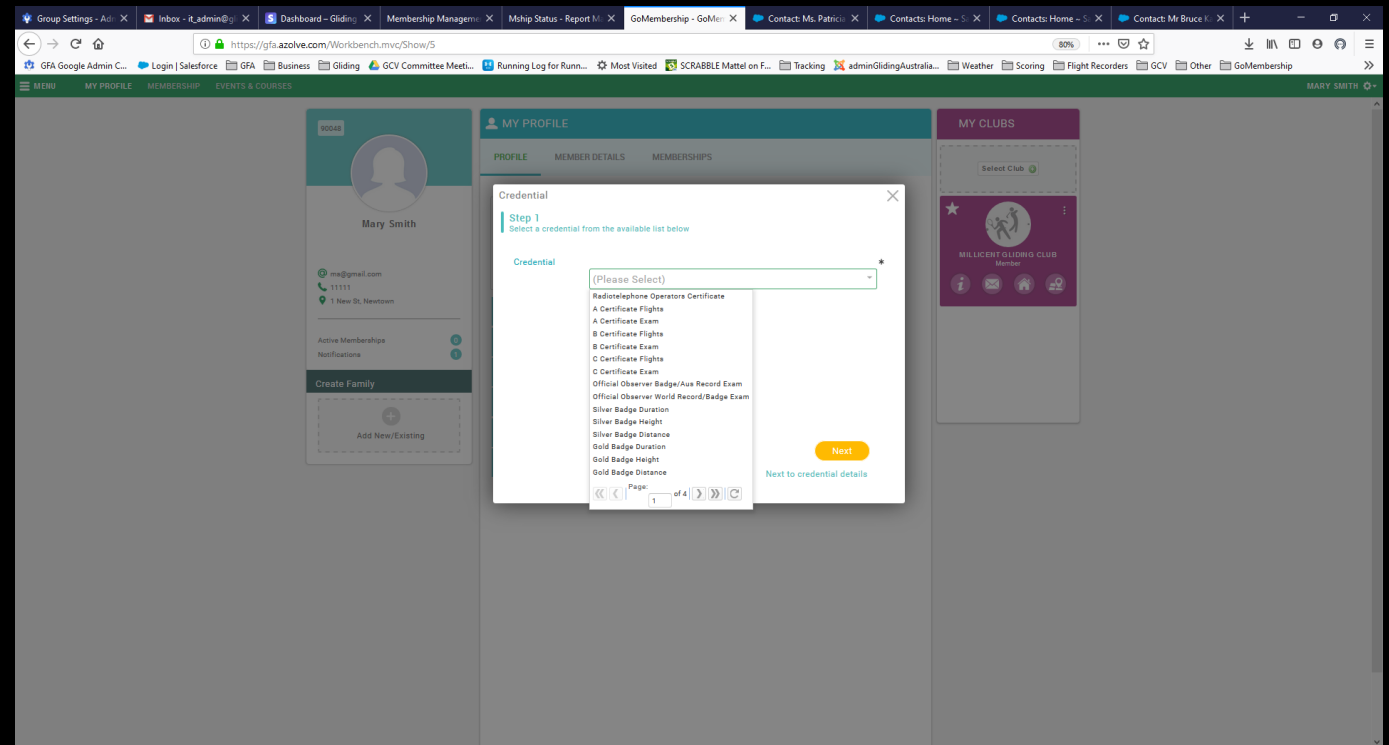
Group Settings - Adm | Inbox - it_admin@gl | Dashboard – Gliding | Membership Manageme | Mship Status - Report M | GoMembership - GoMem | Contact: Ms. Patricia | Contacts: Home – Sa | Contacts: Home – Sa | Contact: Mr Bruce K

https://gfa.azolve.com/Workbench.mvc/Show/5 80%

GFA Google Admin C... Login | Salesforce GFA Business Gliding GCV Committee Meeti... Running Log for Runn... Most Visited SCRABBLE Mattel on F... Tracking adminGlidingAustralia... Weather Scoring Flight Recorders GCV Other GoMembership

MENU MY PROFILE MEMBERSHIP EVENTS & COURSES MARY SMITH

90048

Mary Smith

me@gmail.com
11111
1 New St. Newtown

Active Memberships 0
Notifications 1

Create Family

Add New/Existing

MY PROFILE

PROFILE MEMBER DETAILS MEMBERSHIPS

MY CLUBS

Select Club

MILLICENT GLIDING CLUB
Member

Credential

Step 1
Select a credential from the available list below

Credential *

(Please Select)

Radiotelephone Operators Certificate
A Certificate Flights
A Certificate Exam
B Certificate Flights
B Certificate Exam
C Certificate Flights
C Certificate Exam
Official Observer Badge/Aus Record Exam
Official Observer World Record/Badge Exam
Silver Badge Duration
Silver Badge Height
Silver Badge Distance
Gold Badge Duration
Gold Badge Height
Gold Badge Distance

Page: 1 of 4

Next
Next to credential details